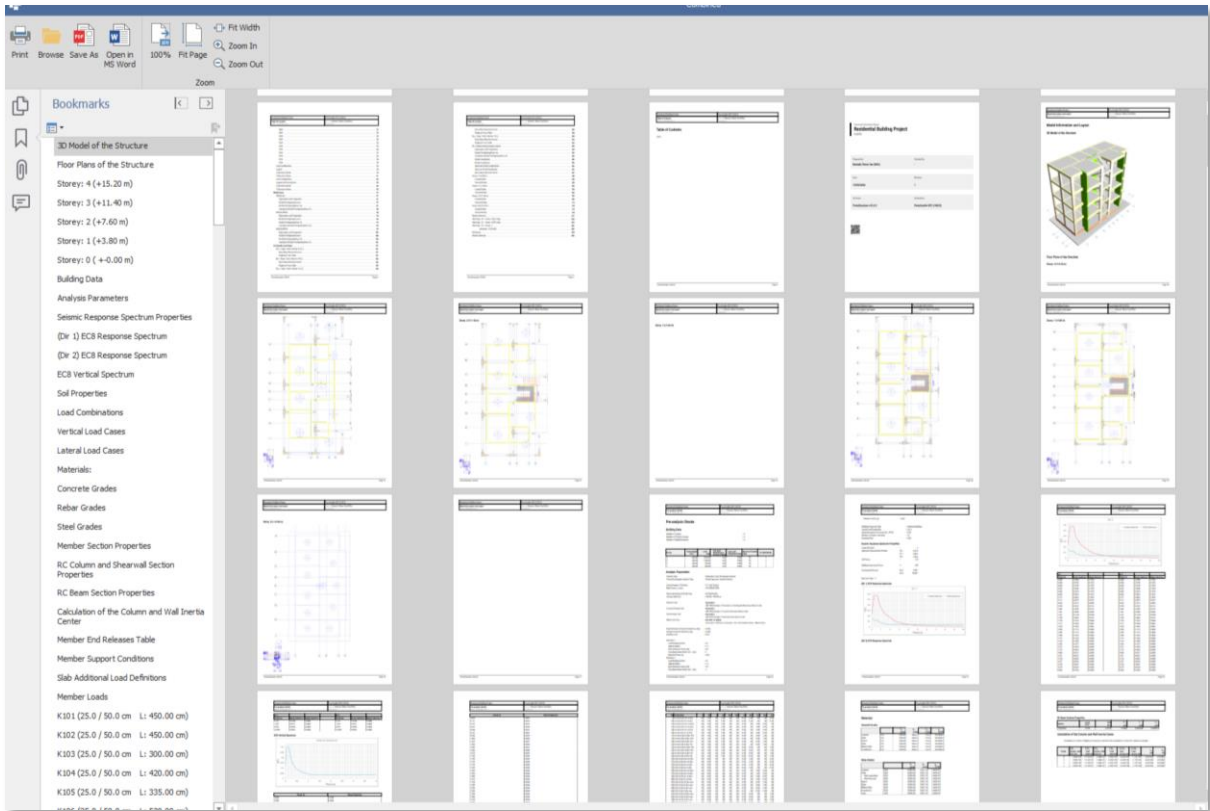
Print Browse Save As Open in MS Word

100% Fit Page Fit Width Zoom In Zoom Out

Zoom

Bookmarks

3D Model of the Structure
Floor Plans of the Structure
Storey: 4 (+15.20 m)
Storey: 3 (+11.40 m)
Storey: 2 (+7.60 m)
Storey: 1 (+3.80 m)
Storey: 0 ( +-0.00 m)
Building Data
Analysis Parameters
Seismic Response Spectrum Properties
(Dir 1) EC8 Response Spectrum
(Dir 2) EC8 Response Spectrum
EC8 Vertical Spectrum
Soil Properties
Load Combinations
Vertical Load Cases
Lateral Load Cases
Materials:
Concrete Grades
Rebar Grades
Steel Grades
Member Section Properties
RC Column and Shearwall Section Properties
RC Beam Section Properties
Calculation of the Column and Wall Inertia Center
Member End Releases Table
Member Support Conditions
Slab Additional Load Definitions
Member Loads
K101 (25.0 / 50.0 cm L: 450.00 cm)
K102 (25.0 / 50.0 cm L: 450.00 cm)
K103 (25.0 / 50.0 cm L: 300.00 cm)
K104 (25.0 / 50.0 cm L: 420.00 cm)
K105 (25.0 / 50.0 cm L: 335.00 cm)

Table of Contents

Residential Building Project